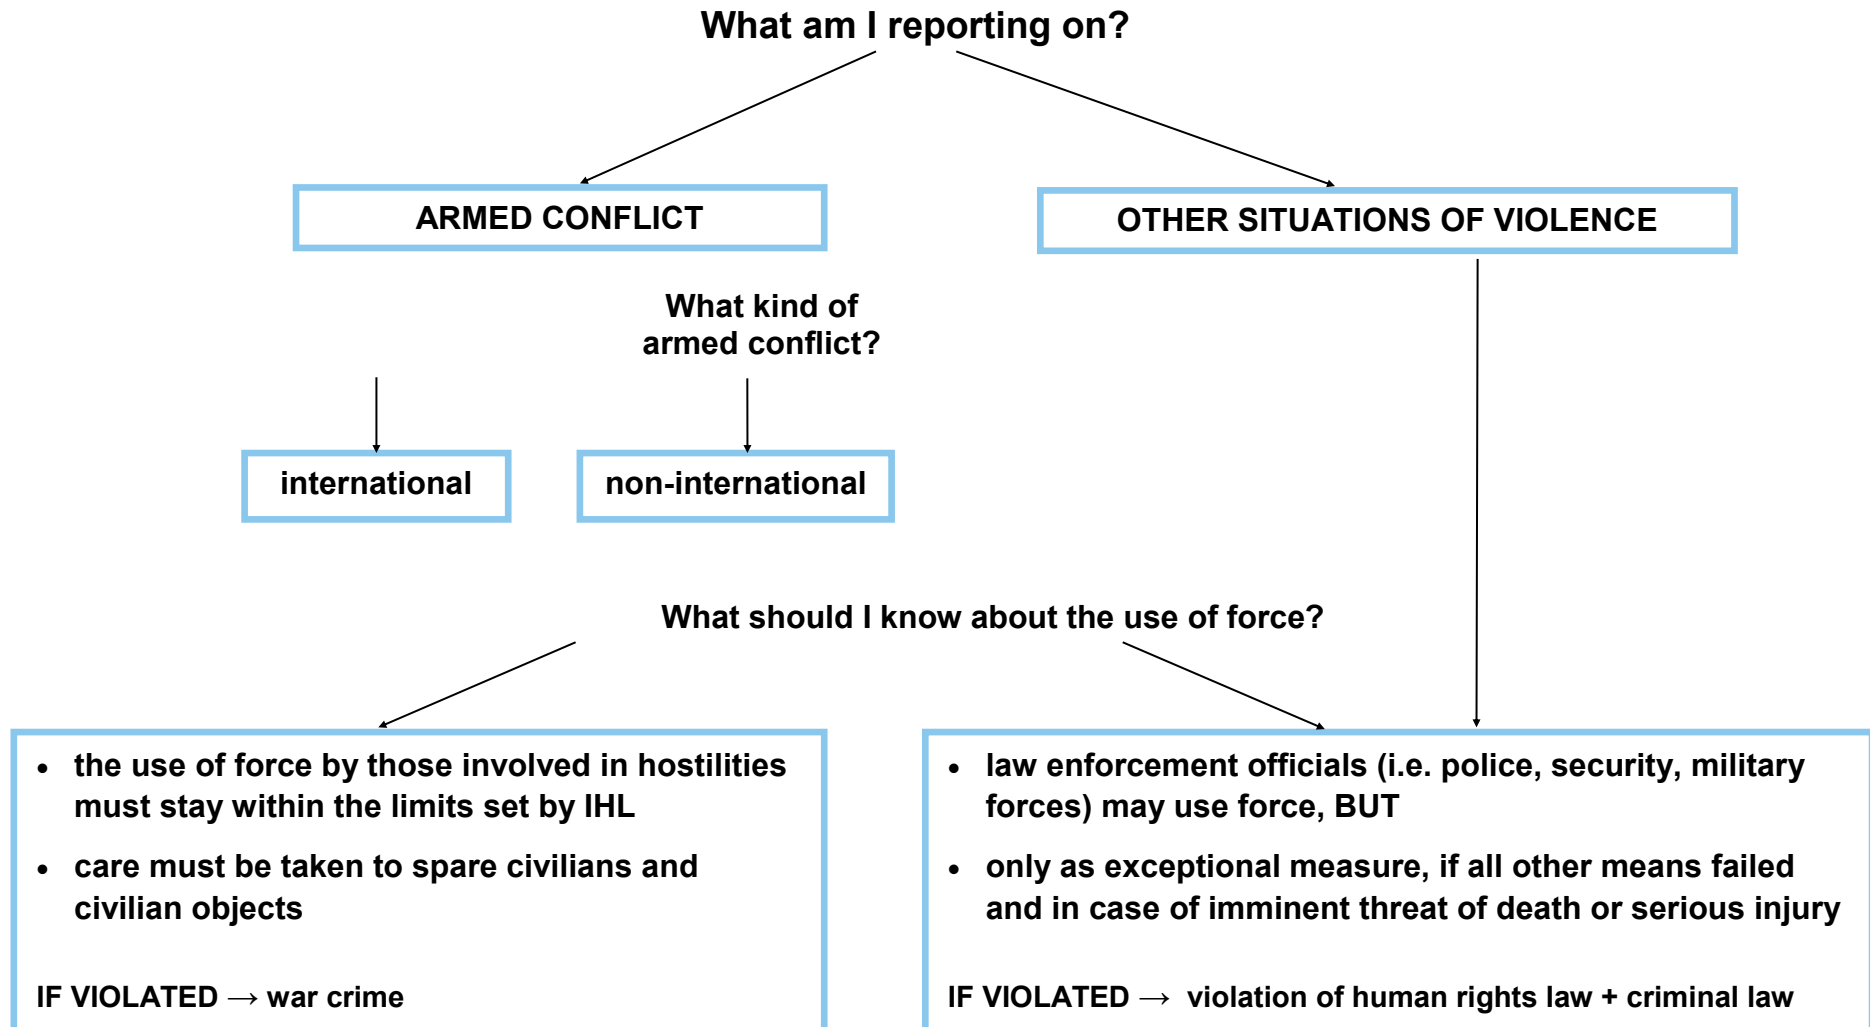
What am I reporting on?

ARMED CONFLICT

OTHER SITUATIONS OF VIOLENCE

What kind of armed conflict?

international

non-international

What should I know about the use of force?

- the use of force by those involved in hostilities must stay within the limits set by IHL
- care must be taken to spare civilians and civilian objects

IF VIOLATED → war crime

- law enforcement officials (i.e. police, security, military forces) may use force, BUT
- only as exceptional measure, if all other means failed and in case of imminent threat of death or serious injury

IF VIOLATED → violation of human rights law + criminal law